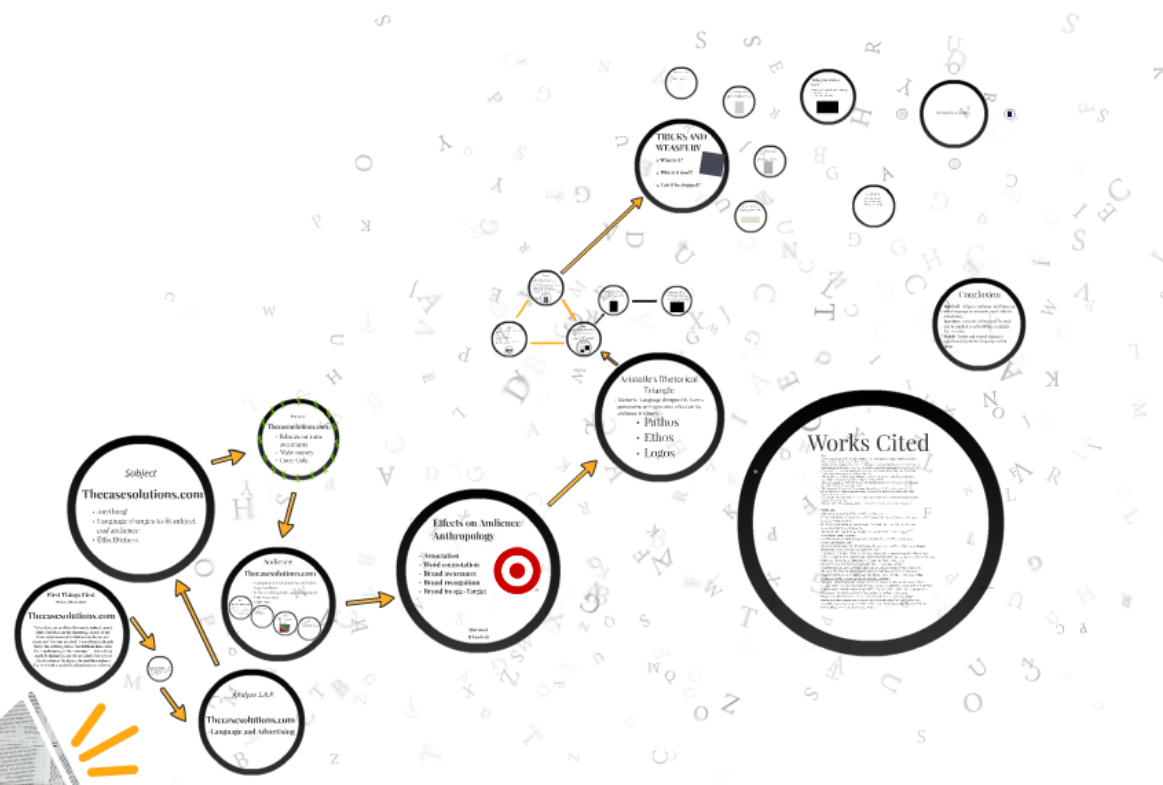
TRICKS AND WEASELRY
• What is it?
• Who is it used?
• Can it be stopped?

Conclusion

Aristotle's Rhetorical Triangle
• Pathos
• Ethos
• Logos

Works Cited

Purpose
Thecasesolutions.com
• Educate or raise awareness
• Make money
• Gain Code

Subject
Thecasesolutions.com
• Anything!
• Language changes to fit subject and audience
• Effectiveness

Effects on Audience/ Anthropology
- Association
- Word connotation
- Brand awareness
- Brand recognition
- Brand image-Target

Audience
Thecasesolutions.com

First Things First
Thecasesolutions.com

Analyze S.A.P.
Thecasesolutions.com
Language and Advertising